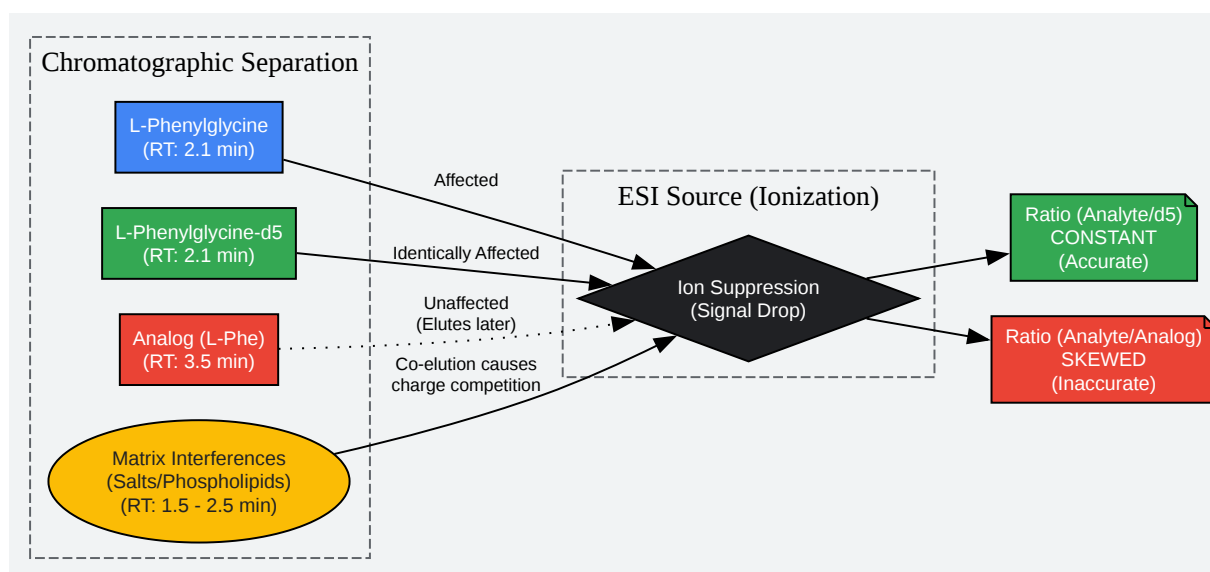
Chromatographic Separation

L-Phenylglycine
(RT: 2.1 min)

L-Phenylglycine-d5
(RT: 2.1 min)

Analog (L-Phe)
(RT: 3.5 min)

Matrix Interferences
(Salts/Phospholipids)
(RT: 1.5 - 2.5 min)

Affected

Identically Affected

Unaffected
(Elutes later)

Co-elution causes
charge competition

ESI Source (Ionization)

Ion Suppression
(Signal Drop)

Ratio (Analyte/d5)
CONSTANT
(Accurate)

Ratio (Analyte/Analog)
SKEWED
(Inaccurate)